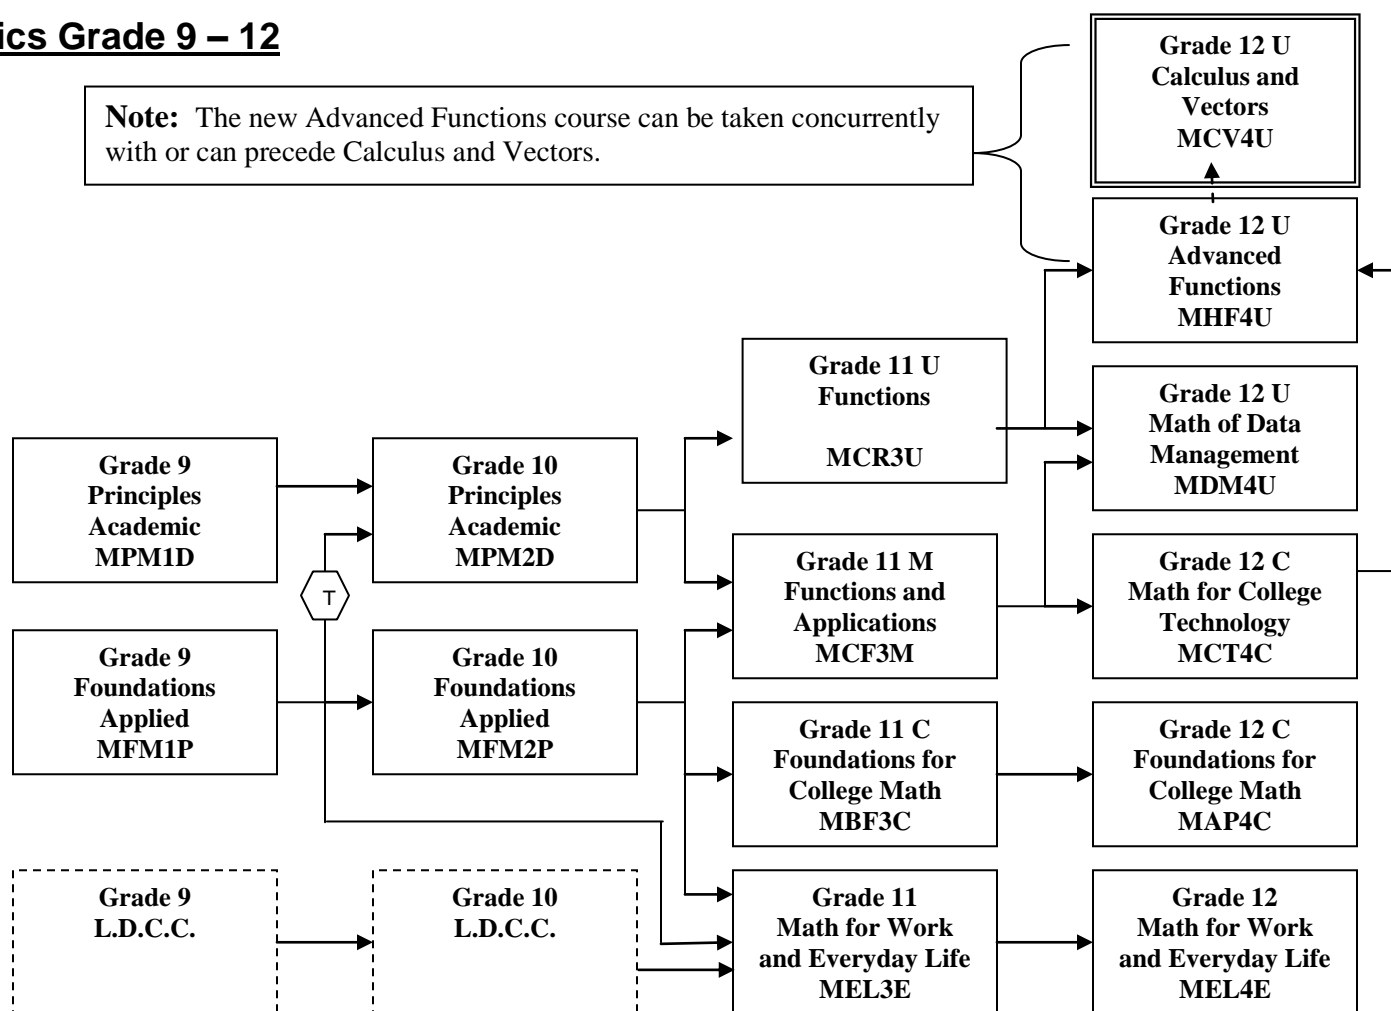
ics Grade 9 – 12

**Note:** The new Advanced Functions course can be taken concurrently with or can precede Calculus and Vectors.

Grade 12 U
Calculus and Vectors
MCV4U

Grade 12 U
Advanced Functions
MHF4U

Grade 11 U
Functions
MCR3U

Grade 12 U
Math of Data Management
MDM4U

Grade 9
Principles
Academic
MPM1D

Grade 10
Principles
Academic
MPM2D

T

Grade 11 M
Functions and Applications
MCF3M

Grade 12 C
Math for College Technology
MCT4C

Grade 9
Foundations
Applied
MFM1P

Grade 10
Foundations
Applied
MFM2P

Grade 11 C
Foundations for College Math
MBF3C

Grade 12 C
Foundations for College Math
MAP4C

Grade 9
L.D.C.C.

Grade 10
L.D.C.C.

Grade 11
Math for Work and Everyday Life
MEL3E

Grade 12
Math for Work and Everyday Life
MEL4E